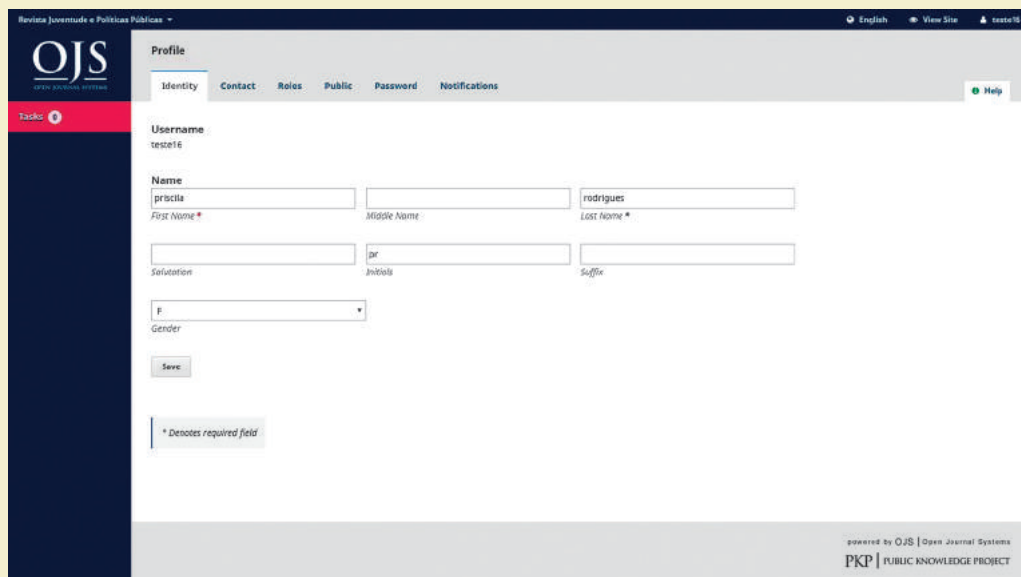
Revista Juventude e Políticas Públicas ▾

English
View Site
teste16

OJS
OPEN JOURNAL SYSTEMS

Tasks 0

Profile

Identity
Contact
Roles
Public
Password
Notifications

Help

Username
teste16

Name
priscila
First Name *
Middle Name
rodrigues
Last Name *

Salutation
pr
Initials
Suffix

F
Gender

Save

* Denotes required field

powered by OJS | Open Journal Systems
PKP | PUBLIC KNOWLEDGE PROJECT